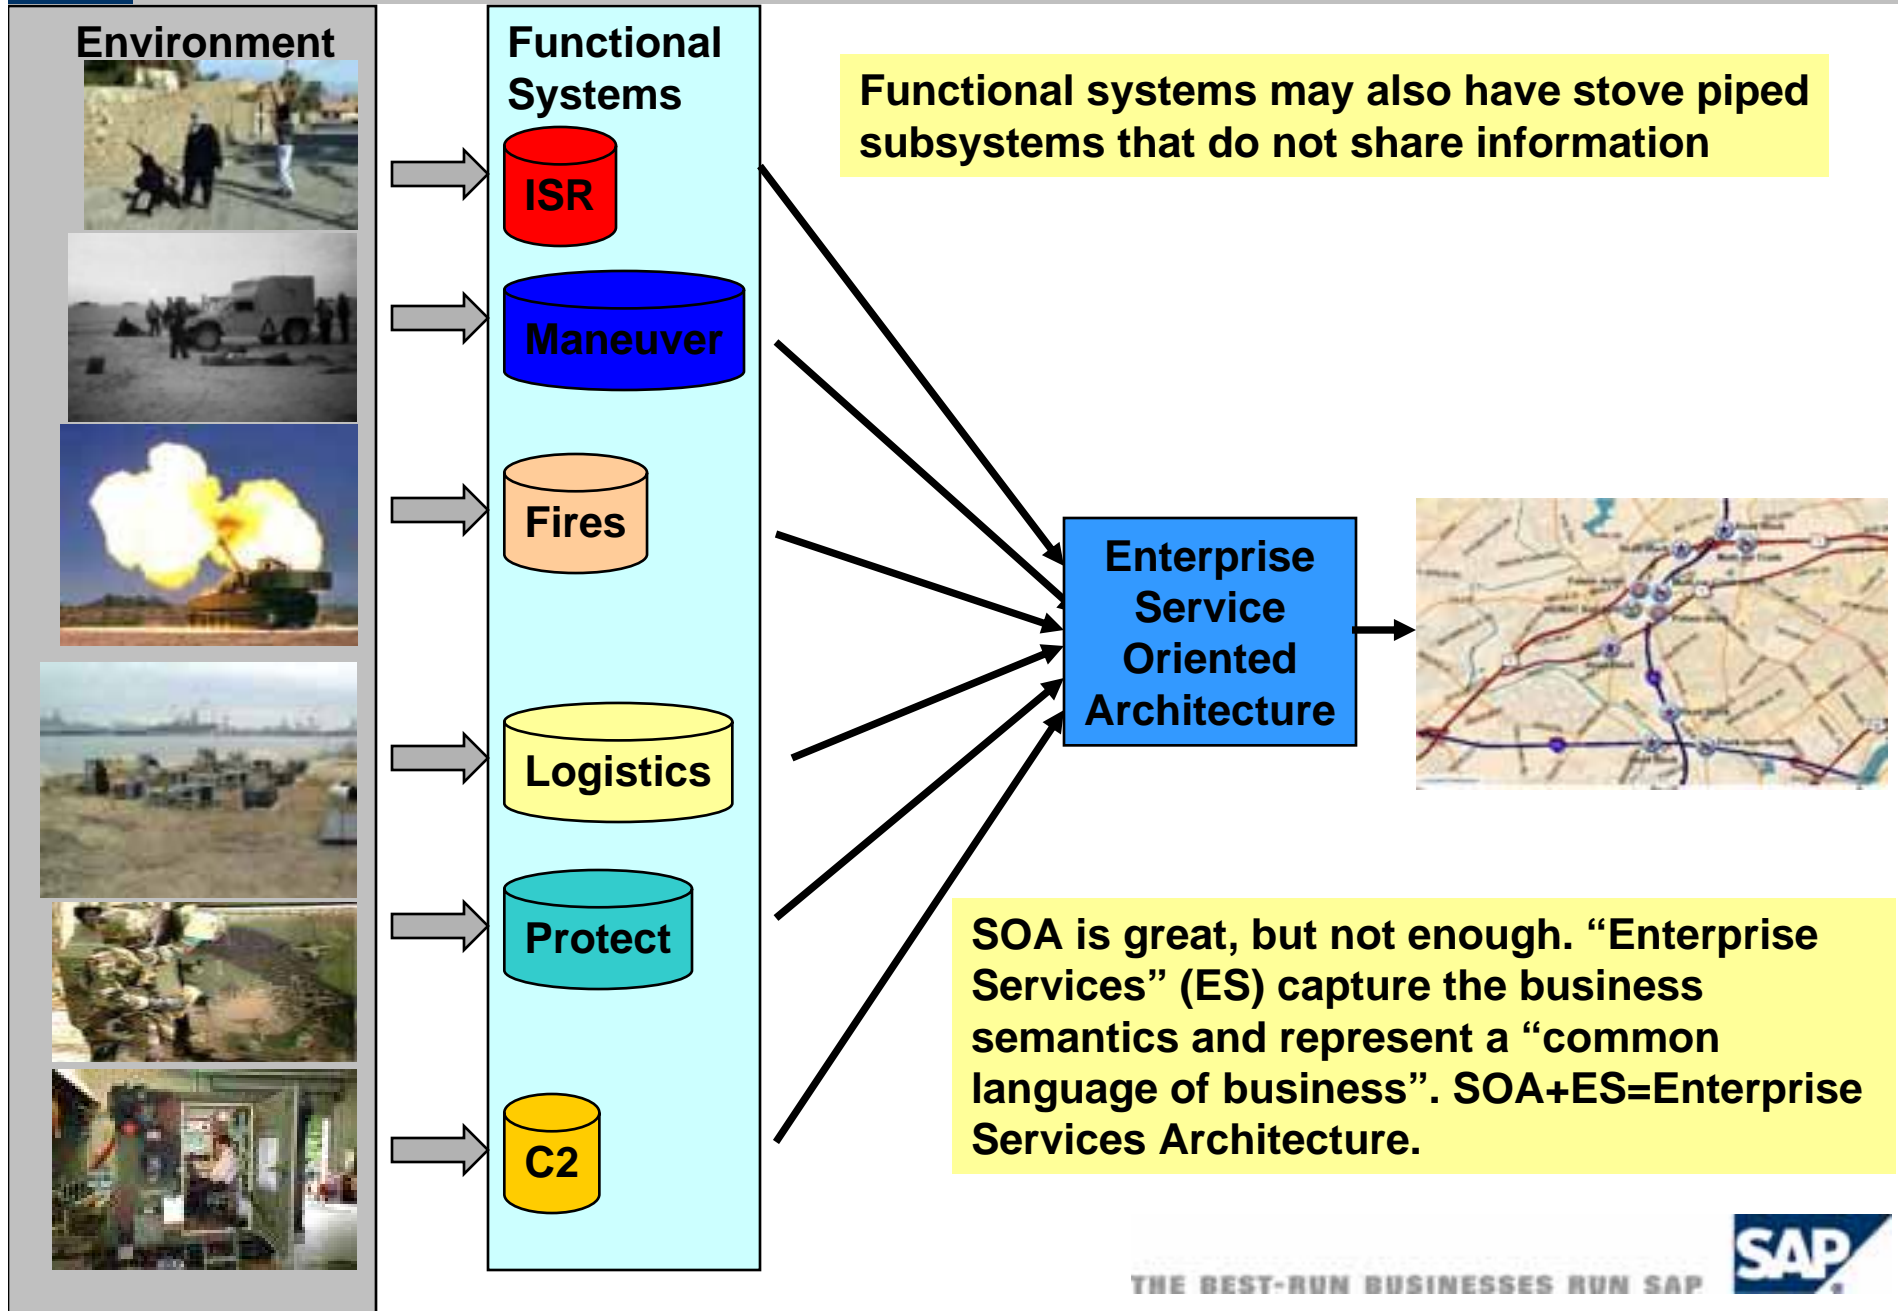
Environment

Functional Systems

ISR

Maneuver

Fires

Logistics

Protect

C2

Functional systems may also have stove piped subsystems that do not share information

Enterprise Service Oriented Architecture

SOA is great, but not enough. “Enterprise Services” (ES) capture the business semantics and represent a “common language of business”. SOA+ES=Enterprise Services Architecture.

THE BEST-RUN BUSINESSES RUN SAP

SAP